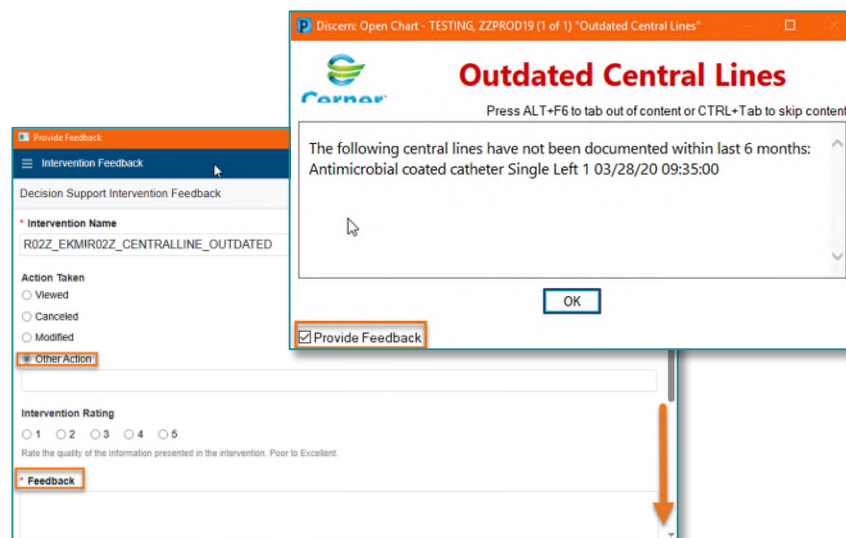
Discern: Open Chart - TESTING, ZZPROD19 (1 of 1) "Outdated Central Lines"

Cerner

Outdated Central Lines

Press ALT+F6 to tab out of content or CTRL+Tab to skip content

The following central lines have not been documented within last 6 months:
Antimicrobial coated catheter Single Left 1 03/28/20 09:35:00

OK

Provide Feedback

Provide Feedback

Intervention Feedback

Decision Support Intervention Feedback

* Intervention Name

R02Z_EKMIR02Z_CENTRALLINE_OUTDATED

Action Taken

Viewed

Canceled

Modified

Other Action

Intervention Rating

1 2 3 4 5

Rate the quality of the information presented in the intervention. Poor to Excellent.

* Feedback